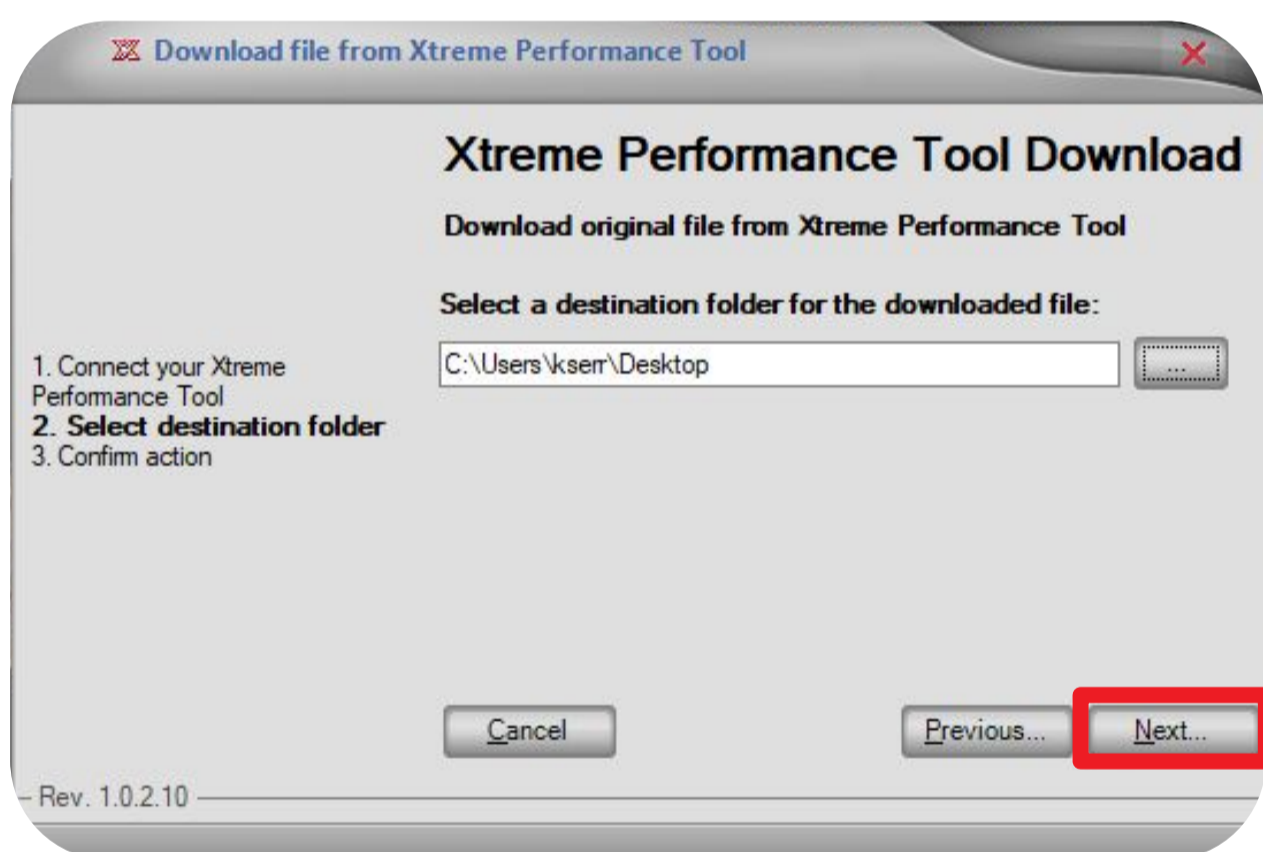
Download file from Xtreme Performance Tool

Xtreme Performance Tool Download

Download original file from Xtreme Performance Tool

Select a destination folder for the downloaded file:

C:\Users\kserr\Desktop

...

1. Connect your Xtreme Performance Tool
2. Select destination folder
3. Confirm action

Cancel

Previous...

Next...

Rev. 1.0.2.10